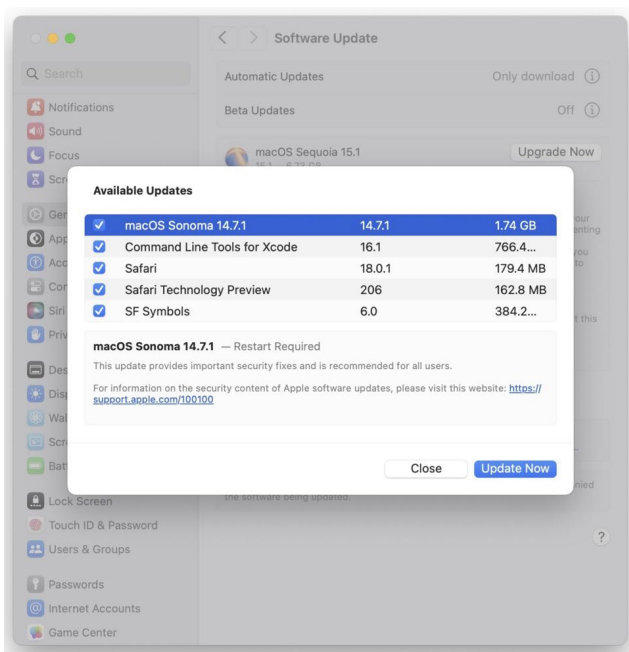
Software Update

Search

Notifications
Sound
Focus
Scr
Ger
App
Acc
Cor
Siri
Priv
Des
Disp
Wal
Scr
Bat
Lock Screen
Touch ID & Password
Users & Groups
Passwords
Internet Accounts
Game Center

Automatic Updates Only download
Beta Updates Off

macOS Sequoia 15.1
15.1 — 6.73 GB
Upgrade Now

Available Updates

| | | | |
|---|---|---|---|
| ☑ | macOS Sonoma 14.7.1 | 14.7.1 | 1.74 GB |
| ☑ | Command Line Tools for Xcode | 16.1 | 766.4... |
| ☑ | Safari | 18.0.1 | 179.4 MB |
| ☑ | Safari Technology Preview | 206 | 162.8 MB |
| ☑ | SF Symbols | 6.0 | 384.2... |

macOS Sonoma 14.7.1 — Restart Required
This update provides important security fixes and is recommended for all users.

For information on the security content of Apple software updates, please visit this website: https://support.apple.com/100100

Close Update Now

our
enting
you
to
t this
the software being updated.
nied
?